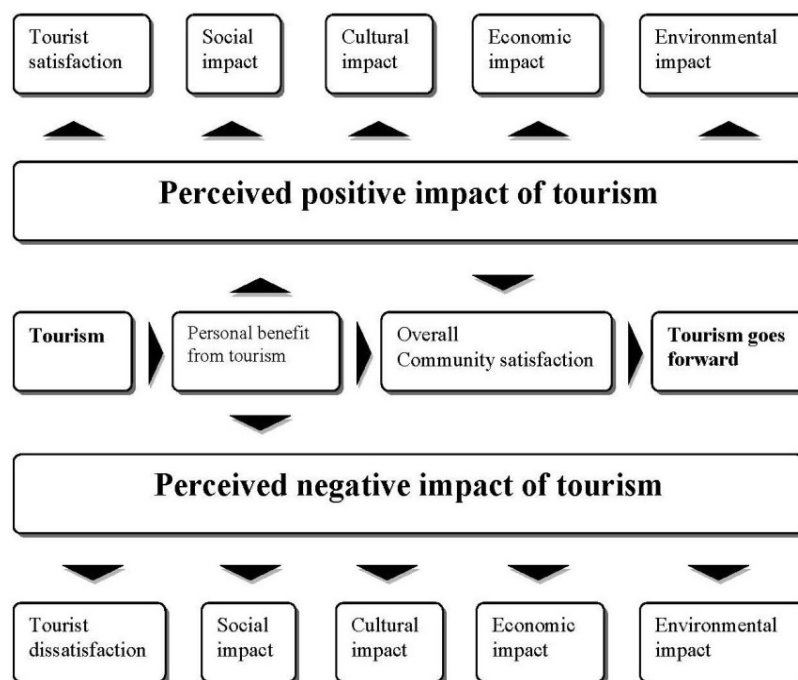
Tourist satisfaction

Social impact

Cultural impact

Economic impact

Environmental impact

**Perceived positive impact of tourism**

**Tourism**

Personal benefit from tourism

Overall Community satisfaction

**Tourism goes forward**

**Perceived negative impact of tourism**

Tourist dissatisfaction

Social impact

Cultural impact

Economic impact

Environmental impact